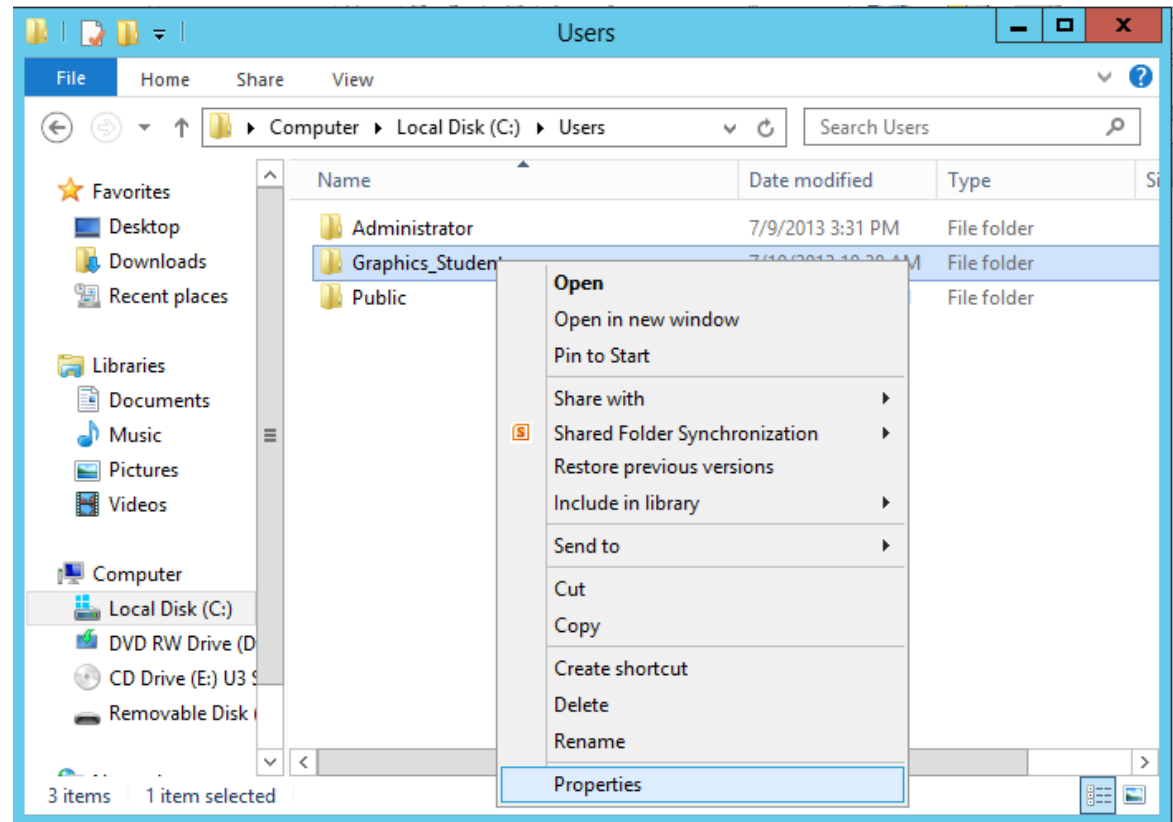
Users

File Home Share View

Computer ▸ Local Disk (C:) ▸ Users

Search Users

Favorites
Desktop
Downloads
Recent places

Libraries
Documents
Music
Pictures
Videos

Computer
Local Disk (C:)
DVD RW Drive (D
CD Drive (E:) U3 S
Removable Disk (

| Name | Date modified | Type | Si |
|---|---|---|---|
| Administrator | 7/9/2013 3:31 PM | File folder | |
| Graphics_Student | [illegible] | File folder | |
| Public | | File folder | |

Open
Open in new window
Pin to Start
Share with
Shared Folder Synchronization
Restore previous versions
Include in library
Send to
Cut
Copy
Create shortcut
Delete
Rename
Properties

3 items 1 item selected